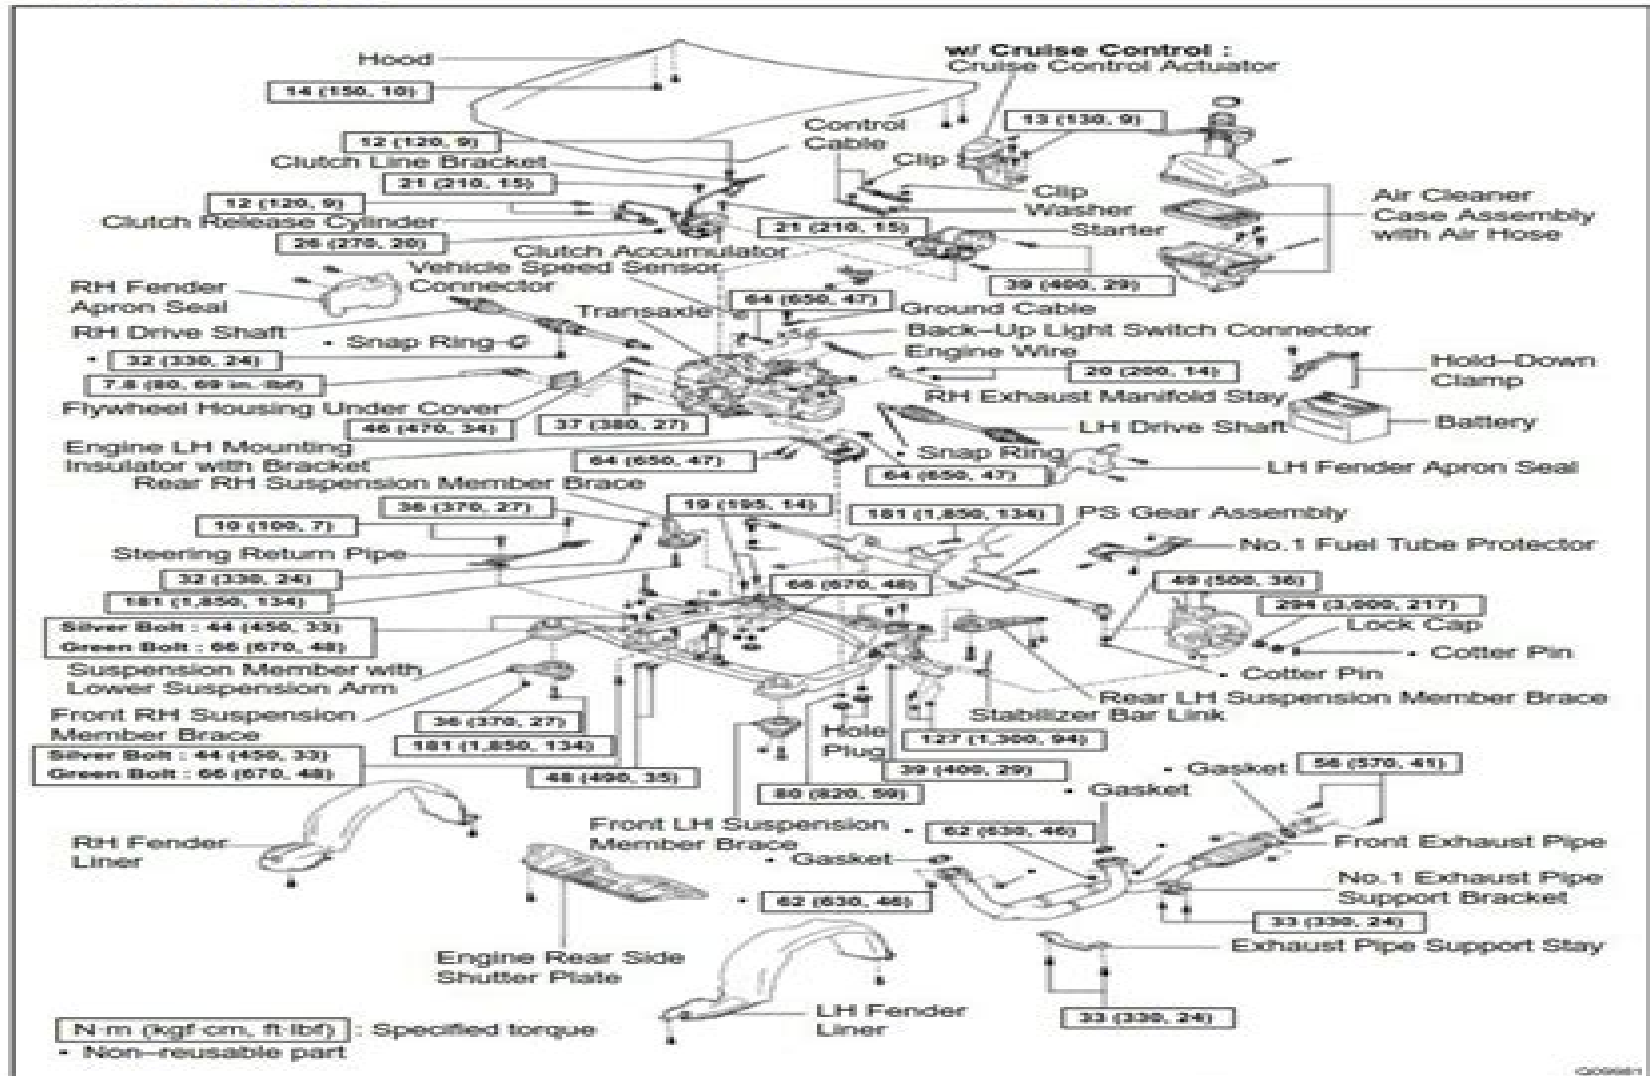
Hood
14 (150, 10)
w/ Cruise Control :
Cruise Control Actuator
13 (130, 9)
12 (120, 9)
Control Cable
Clip
Clutch Line Bracket
21 (210, 15)
Clip
Washer
12 (120, 9)
Clutch Release Cylinder
21 (210, 15)
Starter
Air Cleaner Case Assembly with Air Hose
26 (270, 20)
Clutch Accumulator
Vehicle Speed Sensor Connector
39 (400, 29)
RH Fender Apron Seal
64 (650, 47)
Ground Cable
Transaxle
RH Drive Shaft
Back–Up Light Switch Connector
• Snap Ring
Engine Wire
• 32 (330, 24)
Hold–Down Clamp
20 (200, 14)
7.8 (80, 69 in.·lbf)
RH Exhaust Manifold Stay
Flywheel Housing Under Cover
Battery
46 (470, 34)
37 (380, 27)
LH Drive Shaft
Engine LH Mounting Insulator with Bracket
• Snap Ring
64 (650, 47)
64 (650, 47)
LH Fender Apron Seal
Rear RH Suspension Member Brace
36 (370, 27)
19 (195, 14)
181 (1,850, 134)
PS Gear Assembly
10 (100, 7)
No.1 Fuel Tube Protector
Steering Return Pipe
32 (330, 24)
66 (670, 48)
49 (500, 36)
181 (1,850, 134)
294 (3,000, 217)
Silver Bolt : 44 (450, 33)
Green Bolt : 66 (670, 48)
Lock Cap
• Cotter Pin
Suspension Member with Lower Suspension Arm
• Cotter Pin
Rear LH Suspension Member Brace
Front RH Suspension Member Brace
36 (370, 27)
Stabilizer Bar Link
Hole Plug
127 (1,300, 94)
181 (1,850, 134)
Silver Bolt : 44 (450, 33)
Green Bolt : 66 (670, 48)
48 (490, 35)
39 (400, 29)
• Gasket
56 (570, 41)
80 (820, 59)
• Gasket
Front LH Suspension Member Brace
• 62 (630, 46)
Front Exhaust Pipe
RH Fender Liner
• Gasket
No.1 Exhaust Pipe Support Bracket
• 62 (630, 46)
33 (330, 24)
Exhaust Pipe Support Stay
Engine Rear Side Shutter Plate
LH Fender Liner
33 (330, 24)
N·m (kgf·cm, ft·lbf) : Specified torque
• Non–reusable part
Q00981